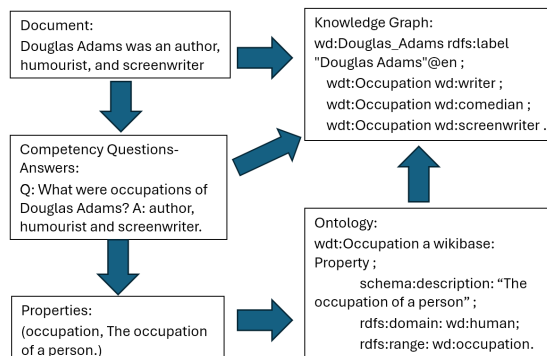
Document:
Douglas Adams was an author, humourist, and screenwriter

Competency Questions-Answers:
Q: What were occupations of Douglas Adams? A: author, humourist and screenwriter.

Properties:
(occupation, The occupation of a person.)

Knowledge Graph:
wd:Douglas_Adams rdfs:label "Douglas Adams"@en ;
wdt:Occupation wd:writer ;
wdt:Occupation wd:comedian ;
wdt:Occupation wd:screenwriter .

Ontology:
wdt:Occupation a wikibase:Property ;
schema:description: "The occupation of a person" ;
rdfs:domain: wd:human;
rdfs:range: wd:occupation.